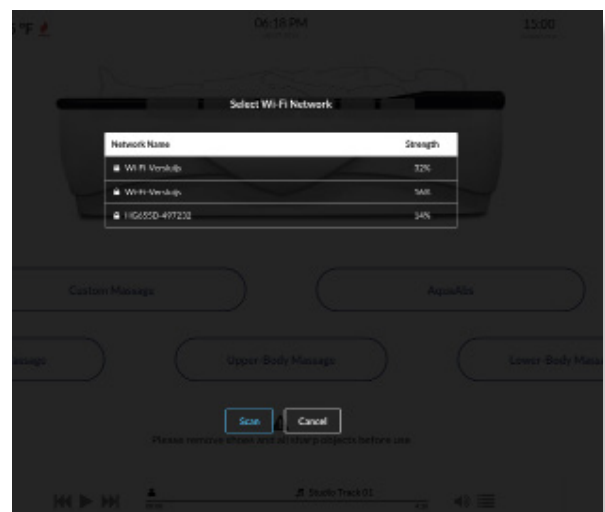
06:16 PM

15:00

Select Wi-Fi Network

| Network Name | Strength |
|---|---|
| Wi-Fi-Versluijs | 32% |
| Wi-Fi-Versluijs | 16% |
| HG655D-497232 | 14% |

Custom Massage

AquaAlis

Massage

Upper Body Massage

Lower Body Mass

Scan

Cancel

Please remove shoes and all sharp objects before use

Studio Track 01